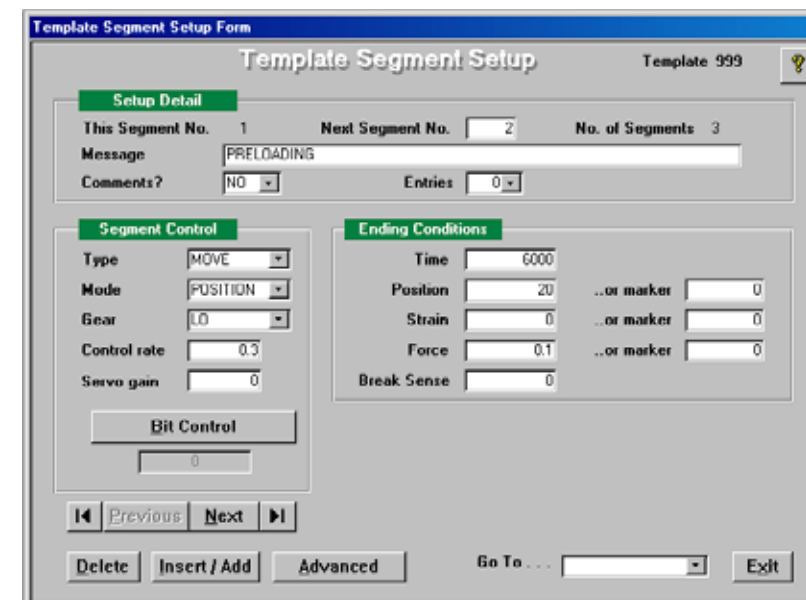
Template Segment Setup Form

Template Segment Setup

Template 999

Setup Detail

This Segment No. 1

Next Segment No. 2

No. of Segments 3

Message PRELOADING

Comments? NO

Entries 0

Segment Control

Type MOVE

Mode POSITION

Gear LO

Control rate 0.3

Servo gain 0

Bit Control

0

Ending Conditions

Time 6000

Position 20 ...or marker 0

Strain 0 ...or marker 0

Force 0.1 ...or marker 0

Break Sense 0

Previous Next

Delete Insert / Add Advanced Go To . . . Exit